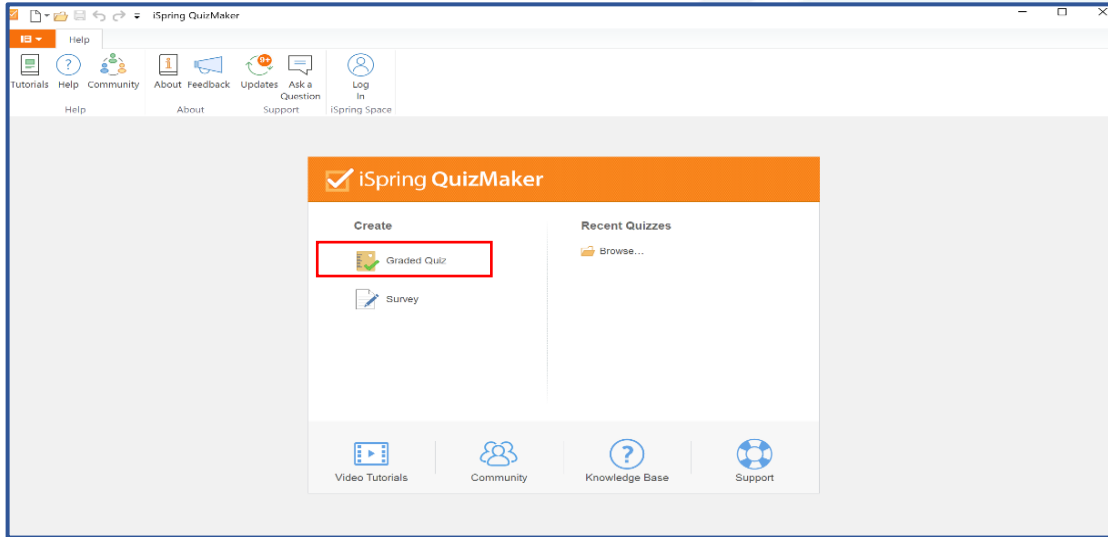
iSpring QuizMaker

Help

Tutorials Help Community
Help

About Feedback
About

Updates Ask a Question
Support

9+

Log In
iSpring Space

iSpring QuizMaker

Create

Graded Quiz

Survey

Recent Quizzes

Browse...

Video Tutorials

Community

Knowledge Base

Support